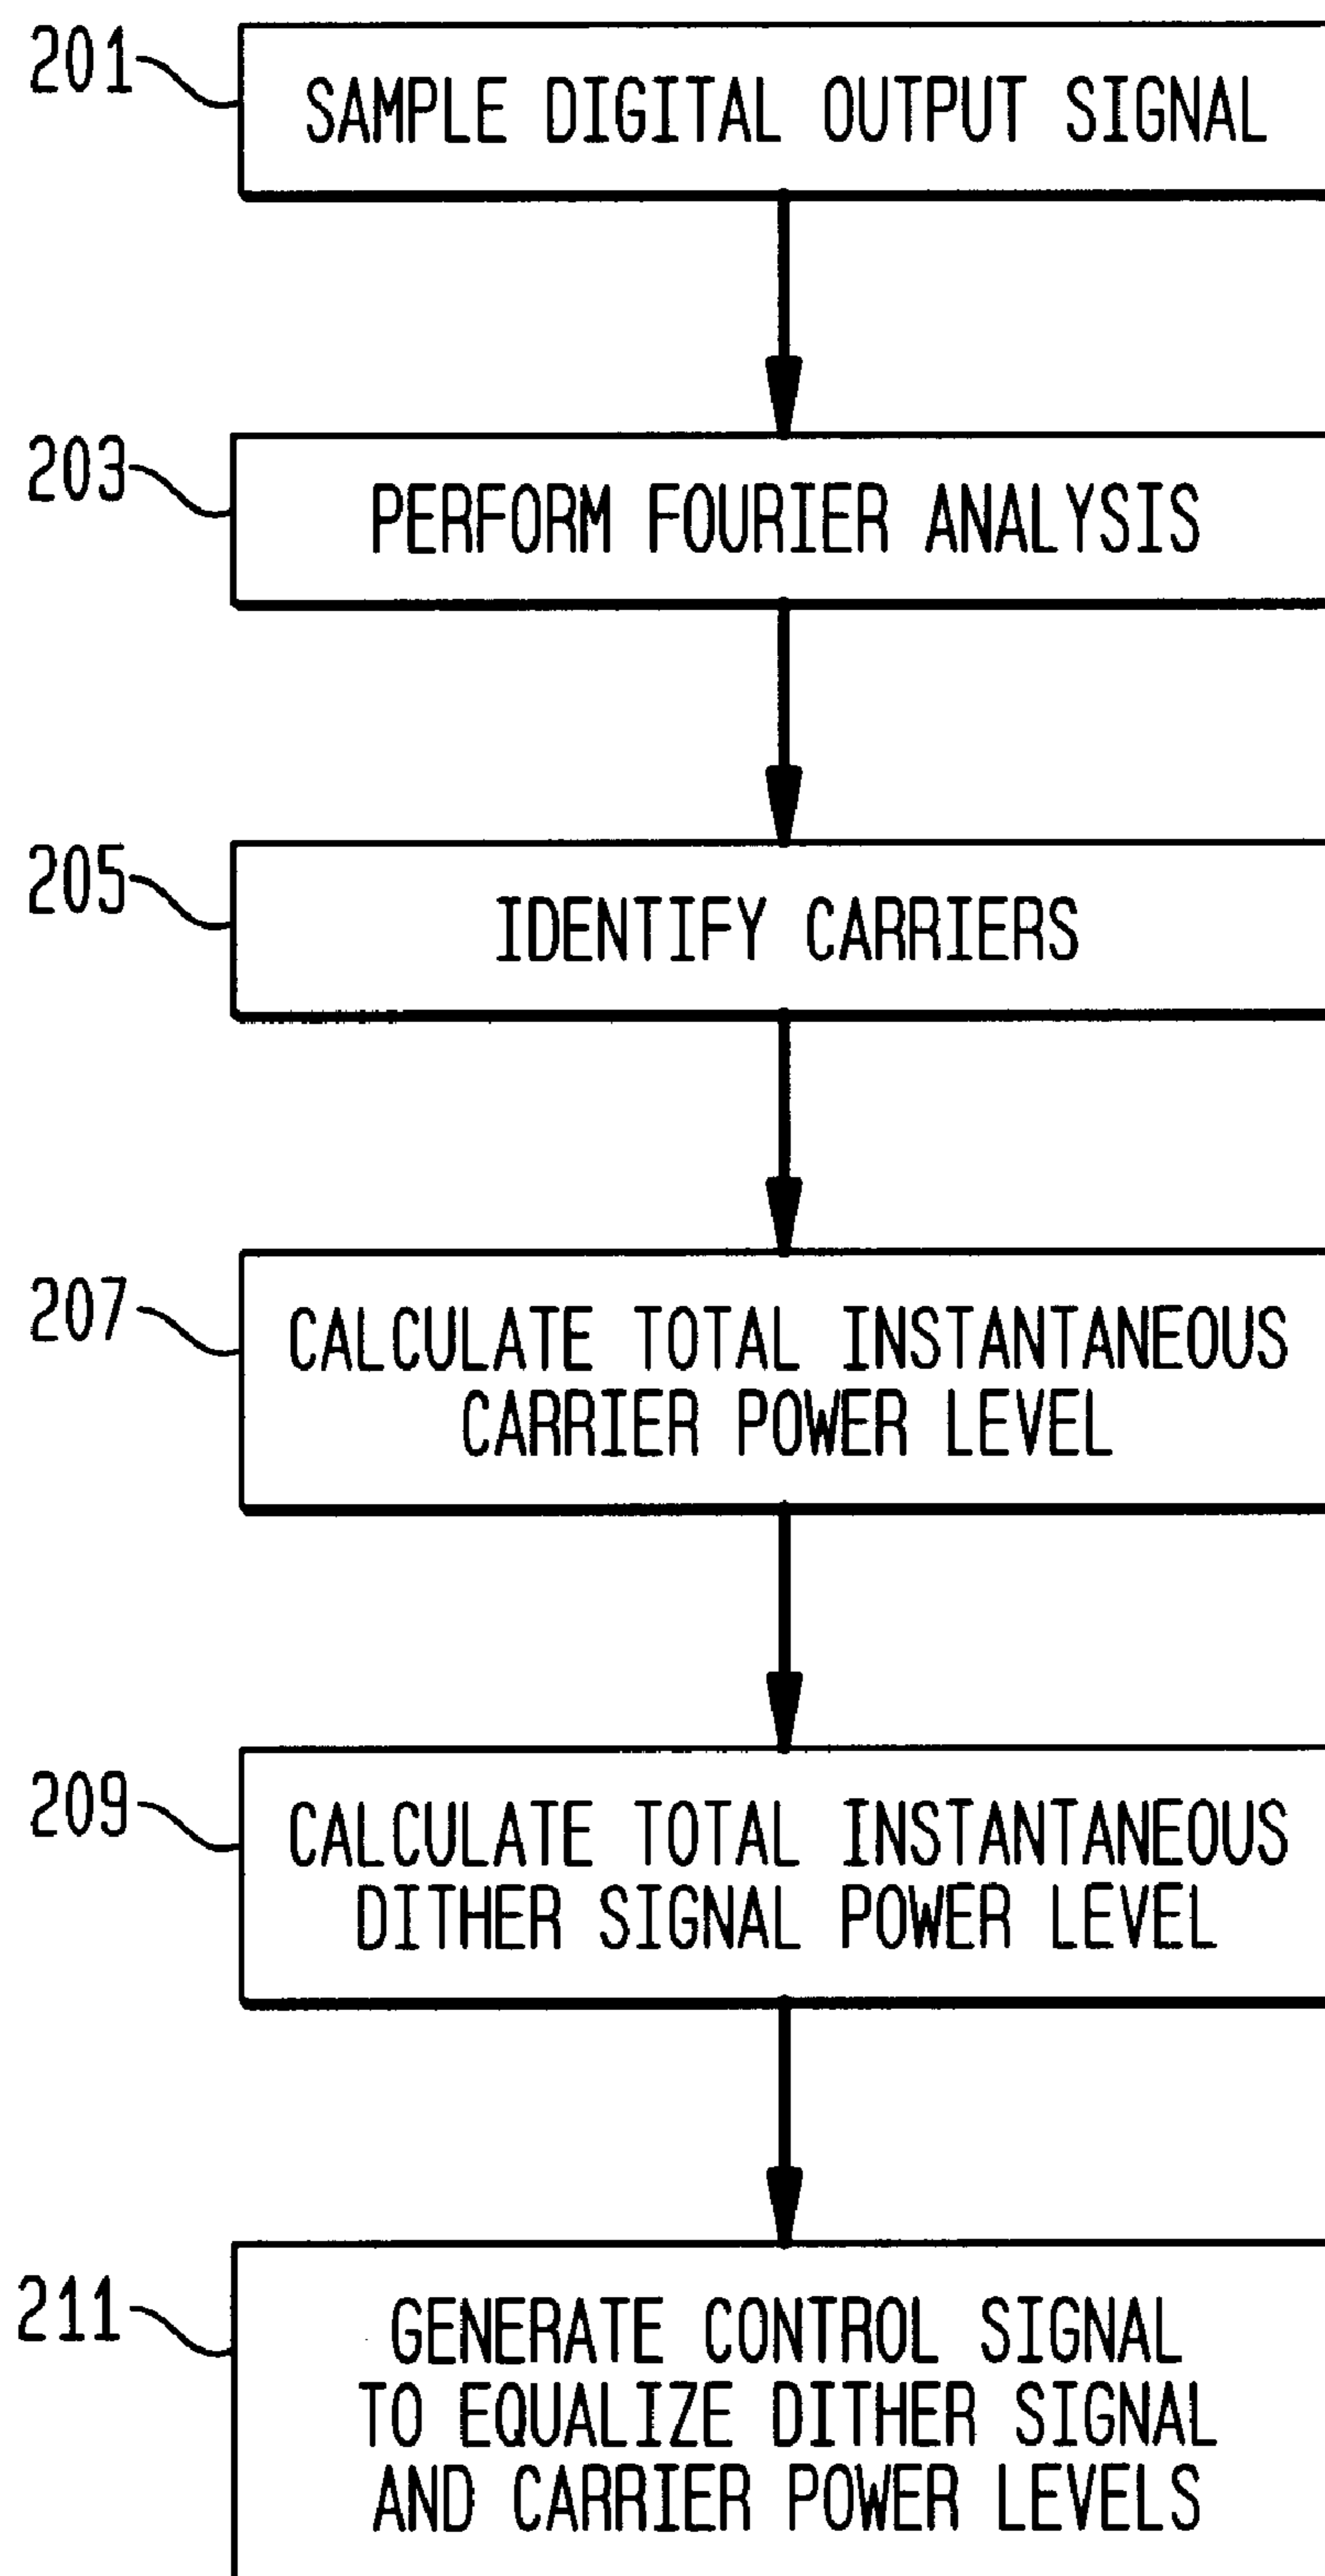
201 SAMPLE DIGITAL OUTPUT SIGNAL

203 PERFORM FOURIER ANALYSIS

205 IDENTIFY CARRIERS

207 CALCULATE TOTAL INSTANTANEOUS CARRIER POWER LEVEL

209 CALCULATE TOTAL INSTANTANEOUS DITHER SIGNAL POWER LEVEL

211 GENERATE CONTROL SIGNAL TO EQUALIZE DITHER SIGNAL AND CARRIER POWER LEVELS